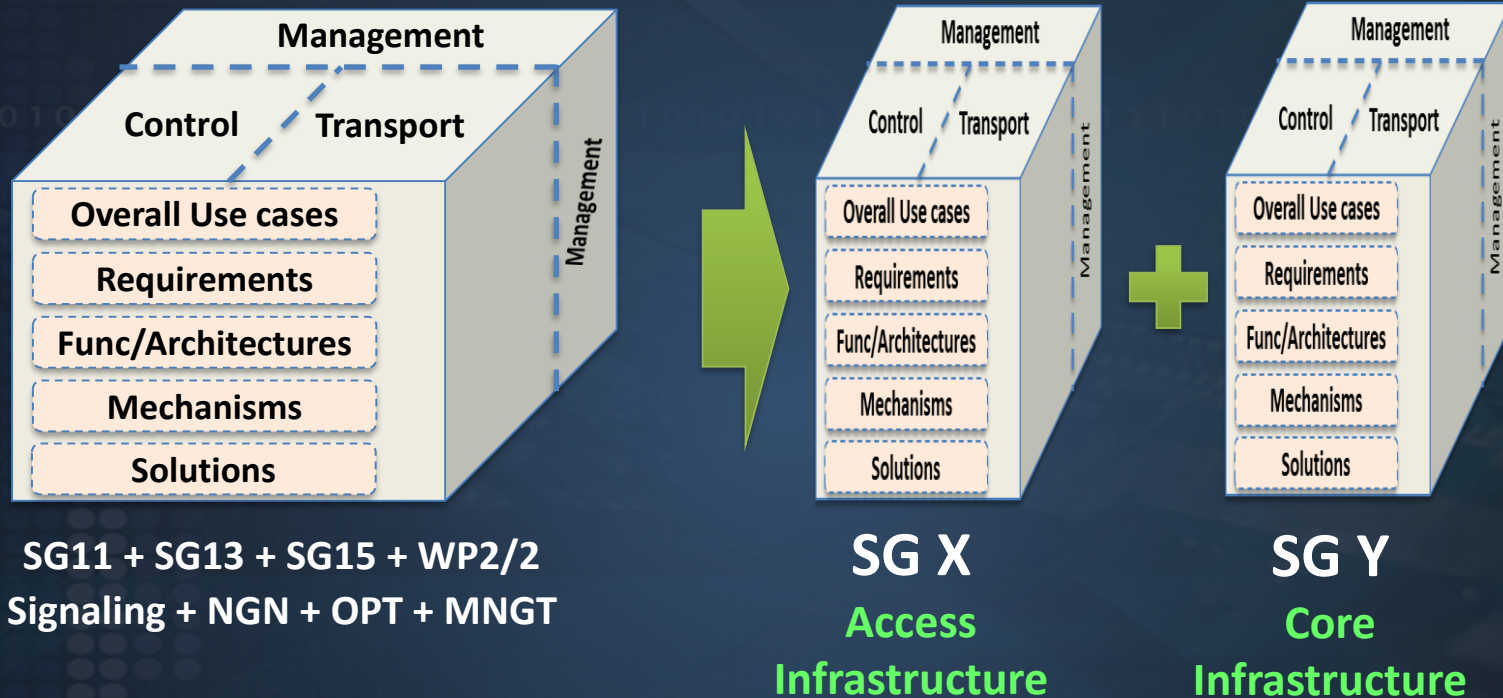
Management
Control
Transport
Management
Overall Use cases
Requirements
Func/Architectures
Mechanisms
Solutions

SG11 + SG13 + SG15 + WP2/2
Signaling + NGN + OPT + MNGT

Management
Control
Transport
Management
Overall Use cases
Requirements
Func/Architectures
Mechanisms
Solutions

SG X
Access Infrastructure

Management
Control
Transport
Management
Overall Use cases
Requirements
Func/Architectures
Mechanisms
Solutions

SG Y
Core Infrastructure